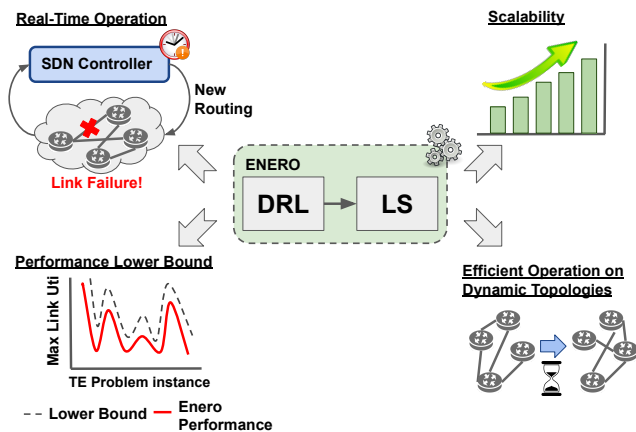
Real-Time Operation

SDN Controller

New Routing

Link Failure!

Scalability

ENERO

DRL

LS

Performance Lower Bound

Max Link Uti

TE Problem instance

Lower Bound

Enero Performance

Efficient Operation on Dynamic Topologies